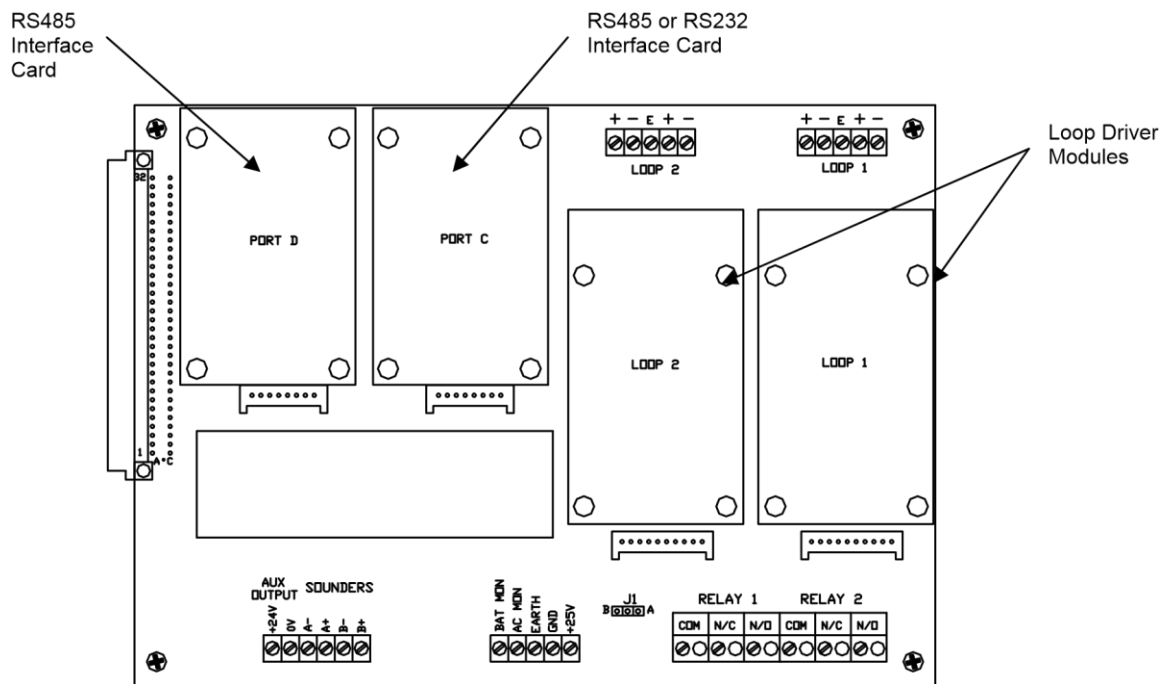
RS485 Interface Card

RS485 or RS232 Interface Card

Loop Driver Modules

+ − E + −
LOOP 2

+ − E + −
LOOP 1

32

PORT D

PORT C

LOOP 2

LOOP 1

1

A*C

AUX OUTPUT

SOUNDERS

+24V
0V
A−
A+
B−
B+

BAT MON
AC MON
EARTH
GND
+25V

J1
B A

RELAY 1

RELAY 2

COM
N/C
N/O
COM
N/C
N/O